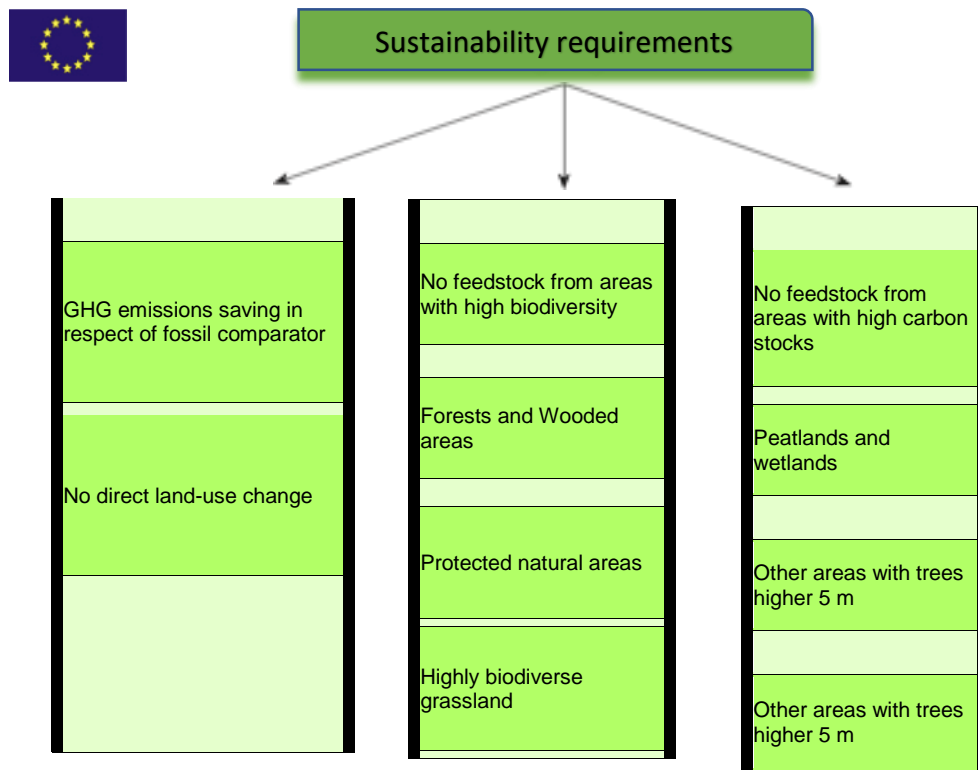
Sustainability requirements

GHG emissions saving in respect of fossil comparator

No direct land-use change

No feedstock from areas with high biodiversity

Forests and Wooded areas

Protected natural areas

Highly biodiverse grassland

No feedstock from areas with high carbon stocks

Peatlands and wetlands

Other areas with trees higher 5 m

Other areas with trees higher 5 m